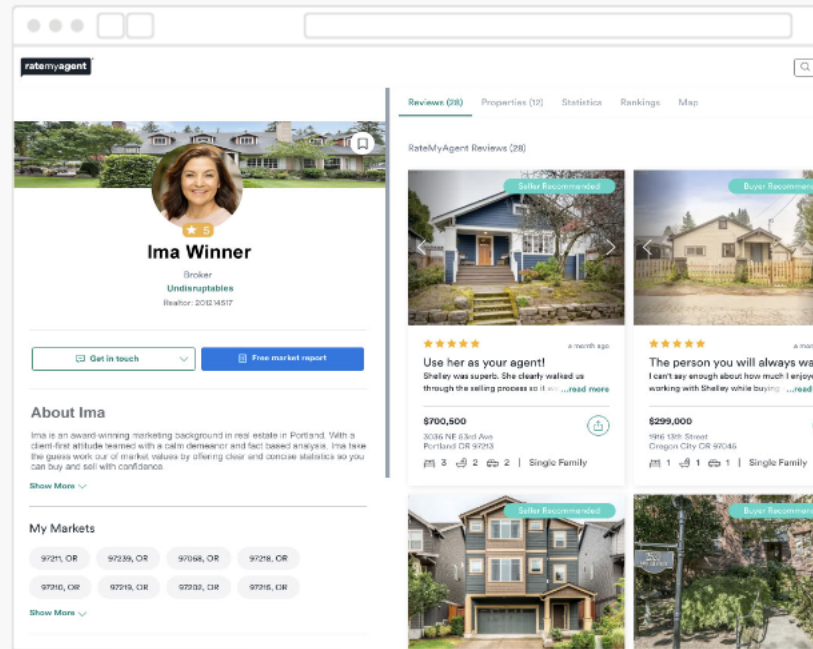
ratemyagent

5

Ima Winner

Broker

Undisruptables

Realtor: 20214517

Get in touch

Free market report

About Ima

Ima is an award-winning marketing background in real estate in Portland. With a client-first attitude teamed with a calm demeanor and fact based analysis, Ima take the guess work our of market values by offering clear and concise statistics so you can buy and sell with confidence.

Show More

My Markets

97211, OR
97239, OR
97068, OR
97218, OR
97210, OR
97219, OR
97202, OR
97215, OR

Show More

Reviews (28)
Properties (12)
Statistics
Rankings
Map

RateMyAgent Reviews (28)

Seller Recommended

a month ago

Use her as your agent!

Shelley was superb. She clearly walked us through the selling process so it ...read more

$700,500

3036 NE 63rd Ave
Portland OR 97213

3 2 2 | Single Family

Buyer Recommend

The person you will always wa

I can't say enough about how much I enjoy working with Shelley while buying ...read

$299,000

1916 13th Street
Oregon City OR 97045

1 1 1 | Single Family

Seller Recommended

Buyer Recommend